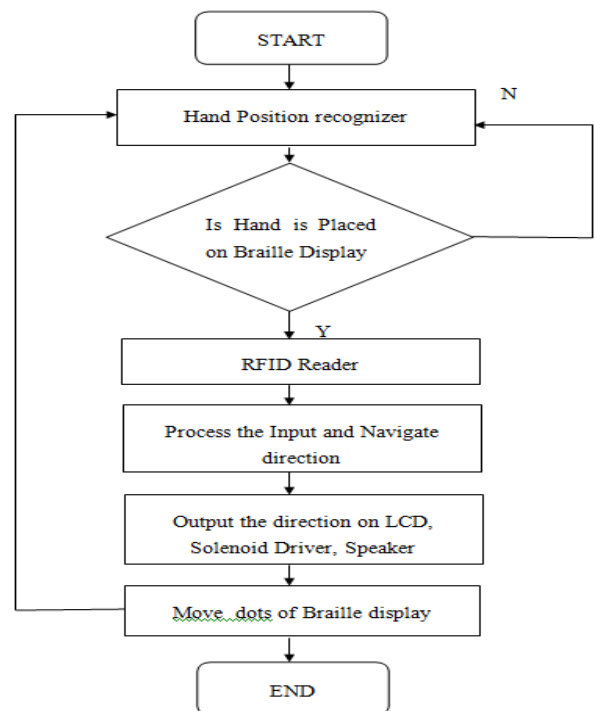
START

N

Hand Position recognizer

Is Hand is Placed on Braille Display

Y

RFID Reader

Process the Input and Navigate direction

Output the direction on LCD, Solenoid Driver, Speaker

Move dots of Braille display

END